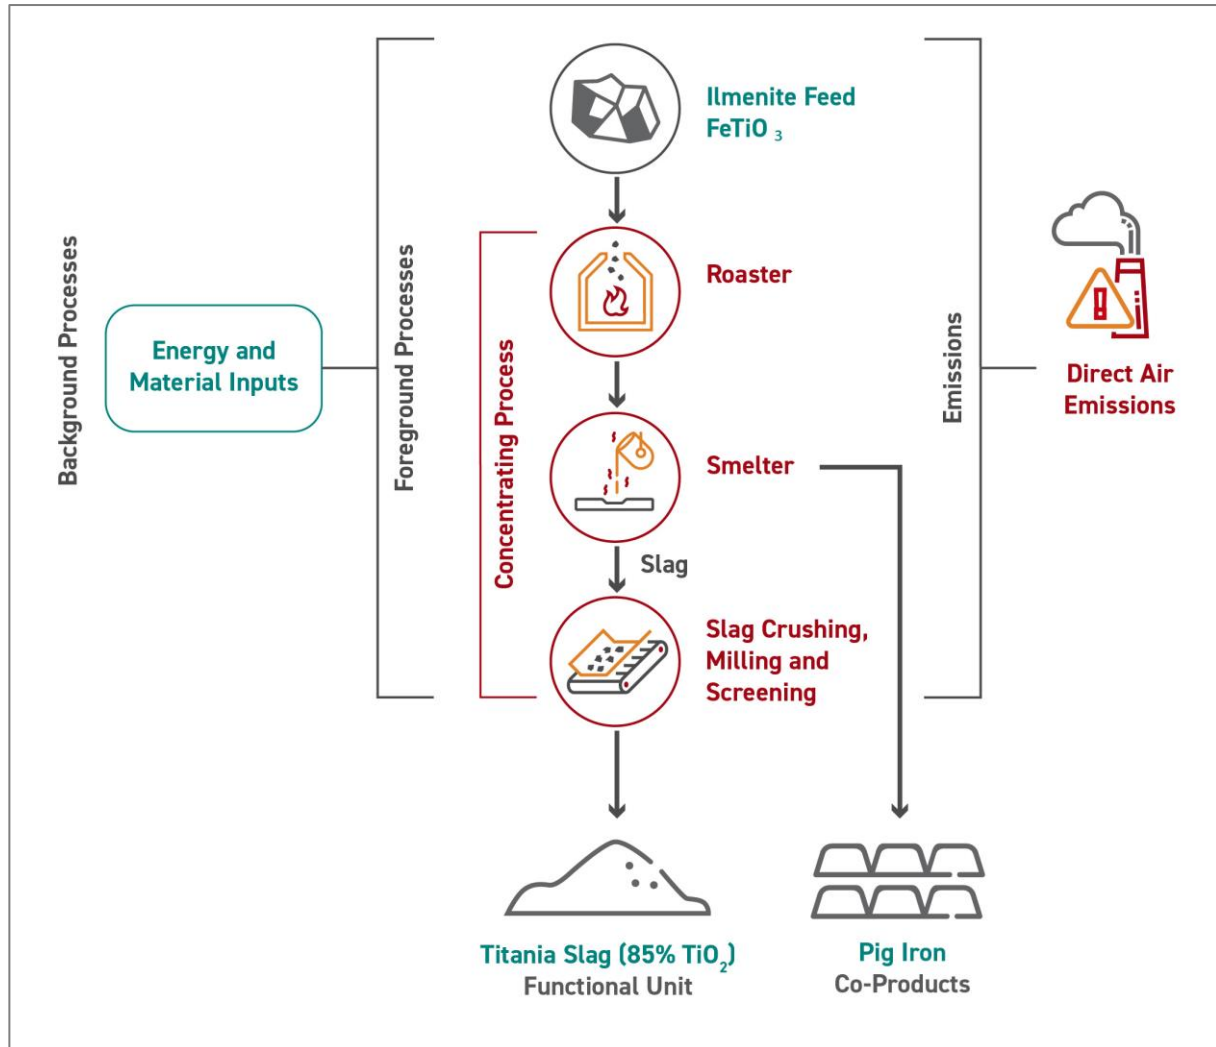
Background Processes

Energy and Material Inputs

Foreground Processes

Concentrating Process

Ilmenite Feed $FeTiO_3$

Roaster

Smelter

Slag

Slag Crushing, Milling and Screening

Emissions

Direct Air Emissions

Titania Slag (85% $TiO_2$)
Functional Unit

Pig Iron
Co-Products